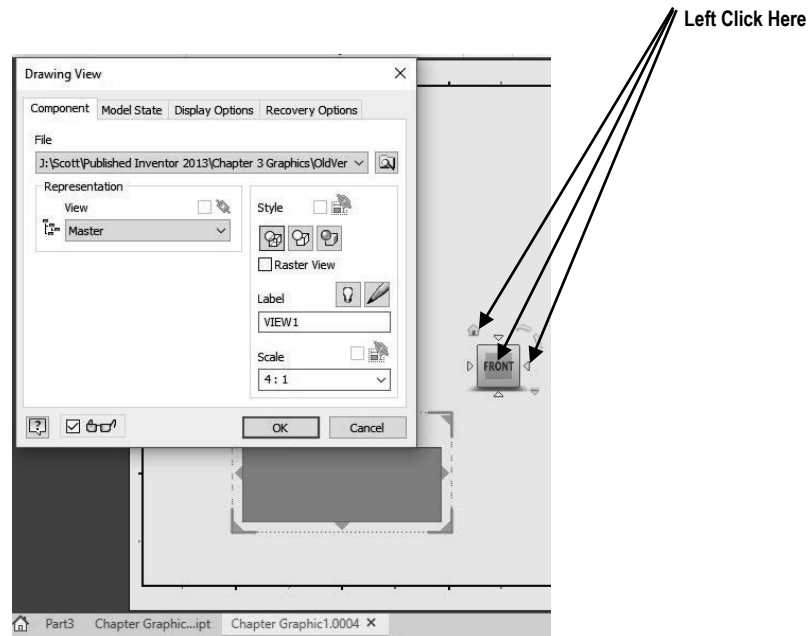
Left Click Here

Drawing View

Component | Model State | Display Options | Recovery Options

File

J:\Scott\Published Inventor 2013\Chapter 3 Graphics\OldVer

Representation

View

Master

Style

Raster View

Label

VIEW1

Scale

4 : 1

OK

Cancel

FRONT

Part3 | Chapter Graphic...ipt | Chapter Graphic1.0004 ×